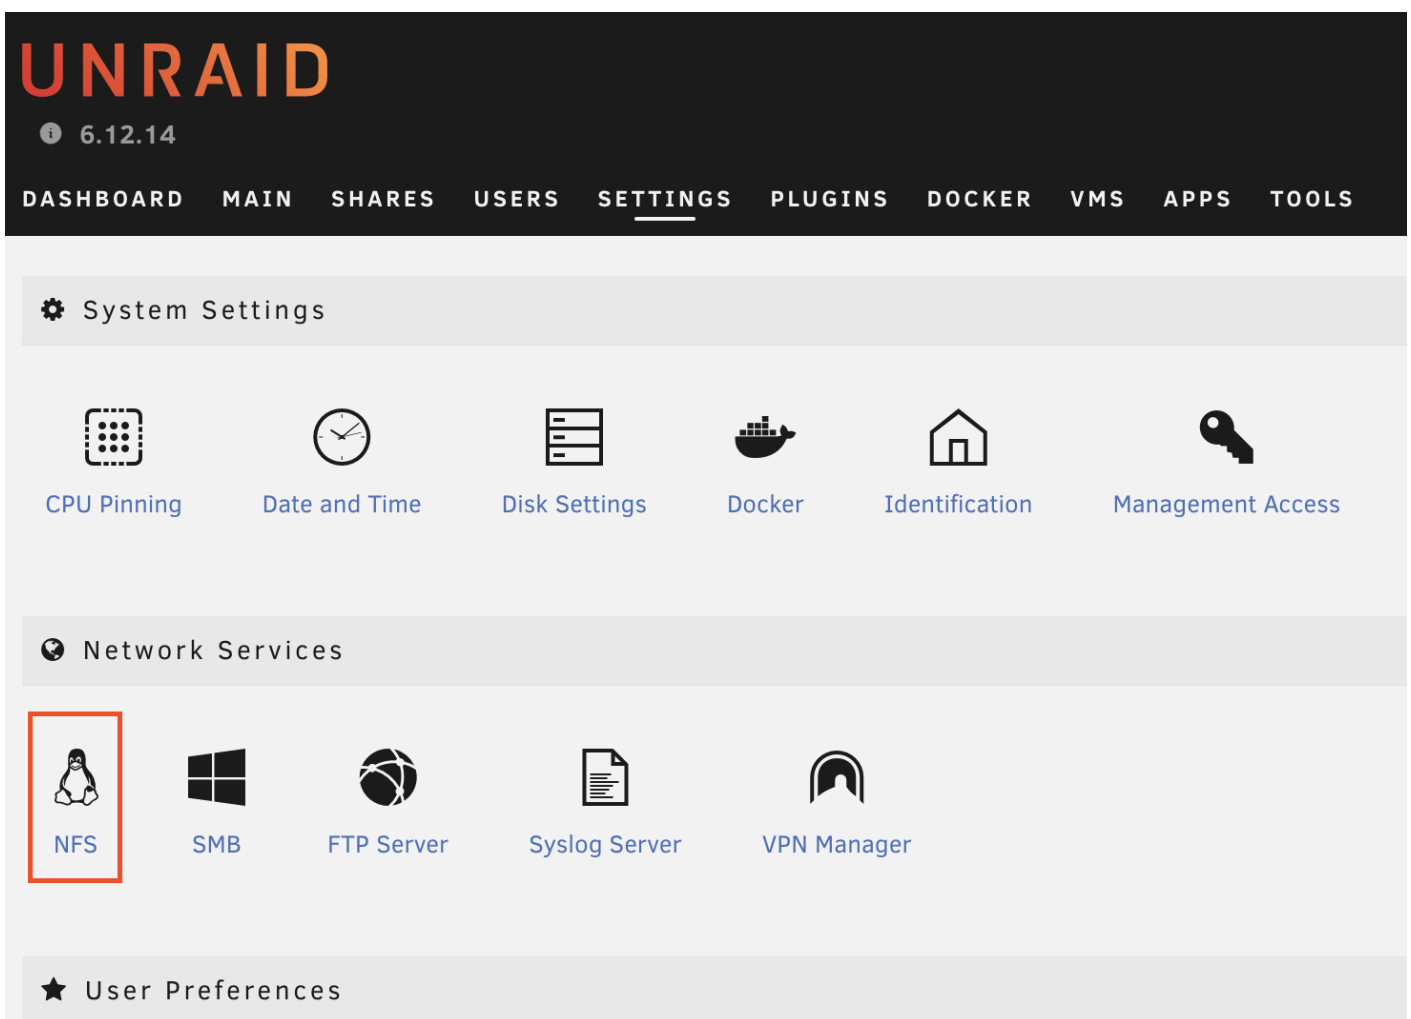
UNRAID

6.12.14

DASHBOARD MAIN SHARES USERS SETTINGS PLUGINS DOCKER VMS APPS TOOLS

System Settings

CPU Pinning Date and Time Disk Settings Docker Identification Management Access

Network Services

NFS SMB FTP Server Syslog Server VPN Manager

User Preferences